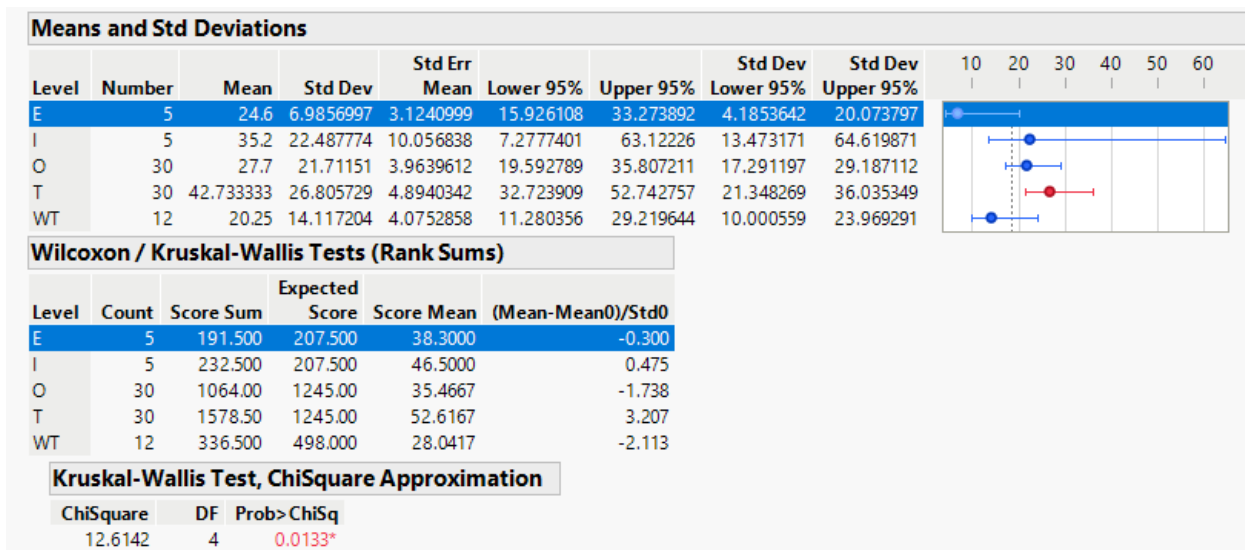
Means and Std Deviations

| Level | Number | Mean | Std Dev | Std Err Mean | Lower 95% | Upper 95% | Std Dev Lower 95% | Std Dev Upper 95% |
|---|---|---|---|---|---|---|---|---|
| E | 5 | 24.6 | 6.9856997 | 3.1240999 | 15.926108 | 33.273892 | 4.1853642 | 20.073797 |
| I | 5 | 35.2 | 22.487774 | 10.056838 | 7.2777401 | 63.12226 | 13.473171 | 64.619871 |
| O | 30 | 27.7 | 21.71151 | 3.9639612 | 19.592789 | 35.807211 | 17.291197 | 29.187112 |
| T | 30 | 42.733333 | 26.805729 | 4.8940342 | 32.723909 | 52.742757 | 21.348269 | 36.035349 |
| WT | 12 | 20.25 | 14.117204 | 4.0752858 | 11.280356 | 29.219644 | 10.000559 | 23.969291 |

10 20 30 40 50 60

Wilcoxon / Kruskal-Wallis Tests (Rank Sums)

| Level | Count | Score Sum | Expected Score | Score Mean | (Mean-Mean0)/Std0 |
|---|---|---|---|---|---|
| E | 5 | 191.500 | 207.500 | 38.3000 | -0.300 |
| I | 5 | 232.500 | 207.500 | 46.5000 | 0.475 |
| O | 30 | 1064.00 | 1245.00 | 35.4667 | -1.738 |
| T | 30 | 1578.50 | 1245.00 | 52.6167 | 3.207 |
| WT | 12 | 336.500 | 498.000 | 28.0417 | -2.113 |

Kruskal-Wallis Test, ChiSquare Approximation

| ChiSquare | DF | Prob>ChiSq |
|---|---|---|
| 12.6142 | 4 | 0.0133* |